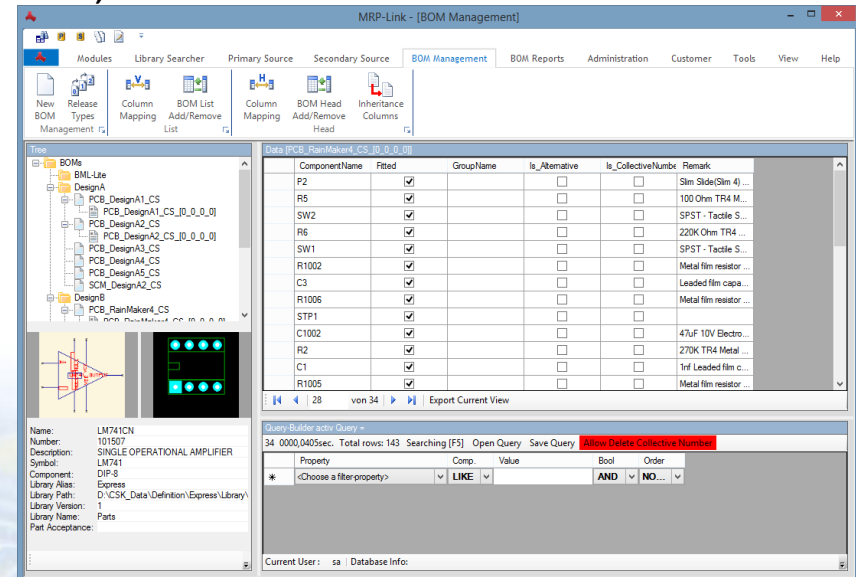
MRP-Link - [BOM Management]

Modules | Library Searcher | Primary Source | Secondary Source | BOM Management | BOM Reports | Administration | Customer | Tools | View | Help

New BOM | Release Types | Management
Column Mapping | BOM List Add/Remove | List
Column Mapping | BOM Head Add/Remove | Inheritance Columns | Head

Tree
BOMs
BML-Lite
DesignA
PCB_DesignA1_CS
PCB_DesignA1_CS_[0_0_0_0]
PCB_DesignA2_CS
PCB_DesignA2_CS_[0_0_0_0]
PCB_DesignA3_CS
PCB_DesignA4_CS
PCB_DesignA5_CS
SCM_DesignA2_CS
DesignB
PCB_RainMaker4_CS
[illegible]

Data [PCB_RainMaker4_CS_[0_0_0_0]]

| ComponentName | Fitted | GroupName | Is_Alternative | Is_CollectiveNumbe | Remark |
|---|---|---|---|---|---|
| P2 | ☑ | | ☐ | ☐ | Slim Slide(Slim 4) ... |
| R5 | ☑ | | ☐ | ☐ | 100 Ohm TR4 M... |
| SW2 | ☑ | | ☐ | ☐ | SPST - Tactile S... |
| R6 | ☑ | | ☐ | ☐ | 220K Ohm TR4 ... |
| SW1 | ☑ | | ☐ | ☐ | SPST - Tactile S... |
| R1002 | ☑ | | ☐ | ☐ | Metal film resistor ... |
| C3 | ☑ | | ☐ | ☐ | Leaded film capa... |
| R1006 | ☑ | | ☐ | ☐ | Metal film resistor ... |
| STP1 | ☑ | | ☐ | ☐ | |
| C1002 | ☑ | | ☐ | ☐ | 47uF 10V Electro... |
| R2 | ☑ | | ☐ | ☐ | 270K TR4 Metal ... |
| C1 | ☑ | | ☐ | ☐ | 1nf Leaded film c... |
| R1005 | ☑ | | ☐ | ☐ | Metal film resistor ... |

28 von 34 | Export Current View

Query-Builder activ Query =
34 0000,0405sec. Total rows: 143 Searching [F5] Open Query Save Query Allow Delete Collective Number

| | Property | Comp. | Value | Bool | Order |
|---|---|---|---|---|---|
| * | <Choose a filter-property> | LIKE | | AND | NO... |

Name: LM741CN
Number: 101507
Description: SINGLE OPERATIONAL AMPLIFIER
Symbol: LM741
Component: DIP-8
Library Alias: Express
Library Path: D:\CSK_Data\Definition\Express\Library\
Library Version: 1
Library Name: Parts
Part Acceptance:

Current User: sa | Database Info: